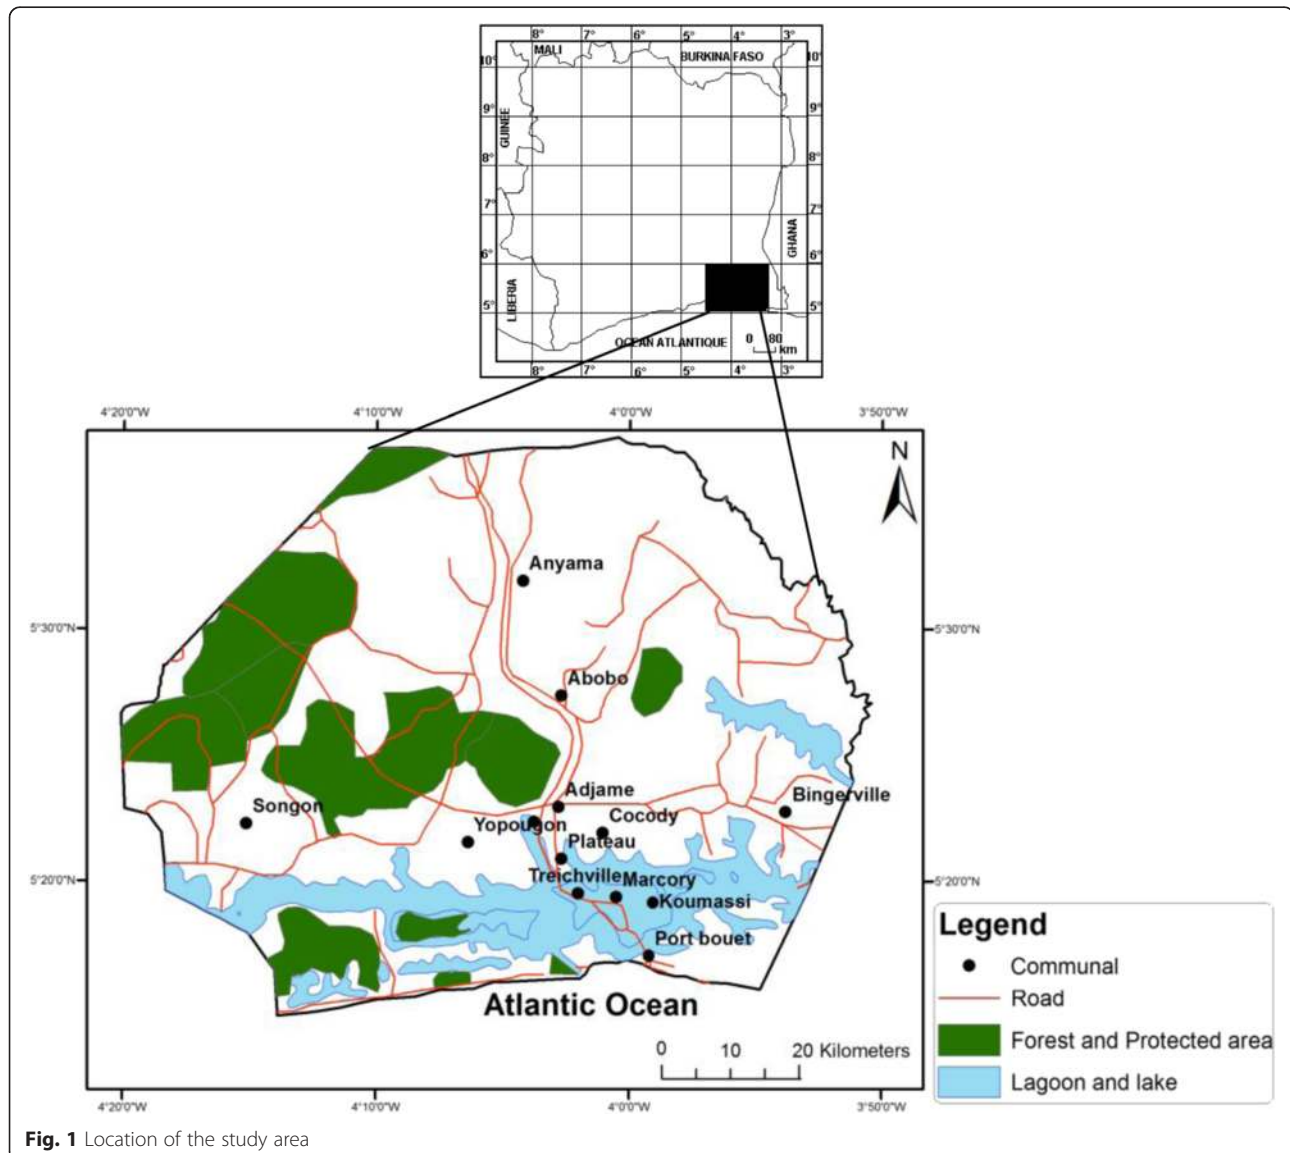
8° 7° 6° 5° 4° 3°
MALI
BURKINA FASO
10° 10°
9° 9°
8° 8°
7° 7°
6° 6°
5° 5°
GUINEE
LIBERIA
GHANA
OCEAN ATLANTIQUE
0 80 km
8° 7° 6° 5° 4° 3°

4°20'0"W 4°10'0"W 4°0'0"W 3°50'0"W

N

5°30'0"N 5°30'0"N
5°20'0"N 5°20'0"N

Anyama
Abobo
Adjame
Bingerville
Songon
Yopougon
Cocody
Plateau
Treichville
Marcory
Koumassi
Port bouet

Atlantic Ocean

0 10 20 Kilometers

Legend
Communal
Road
Forest and Protected area
Lagoon and lake

4°20'0"W 4°10'0"W 4°0'0"W 3°50'0"W

Fig. 1 Location of the study area